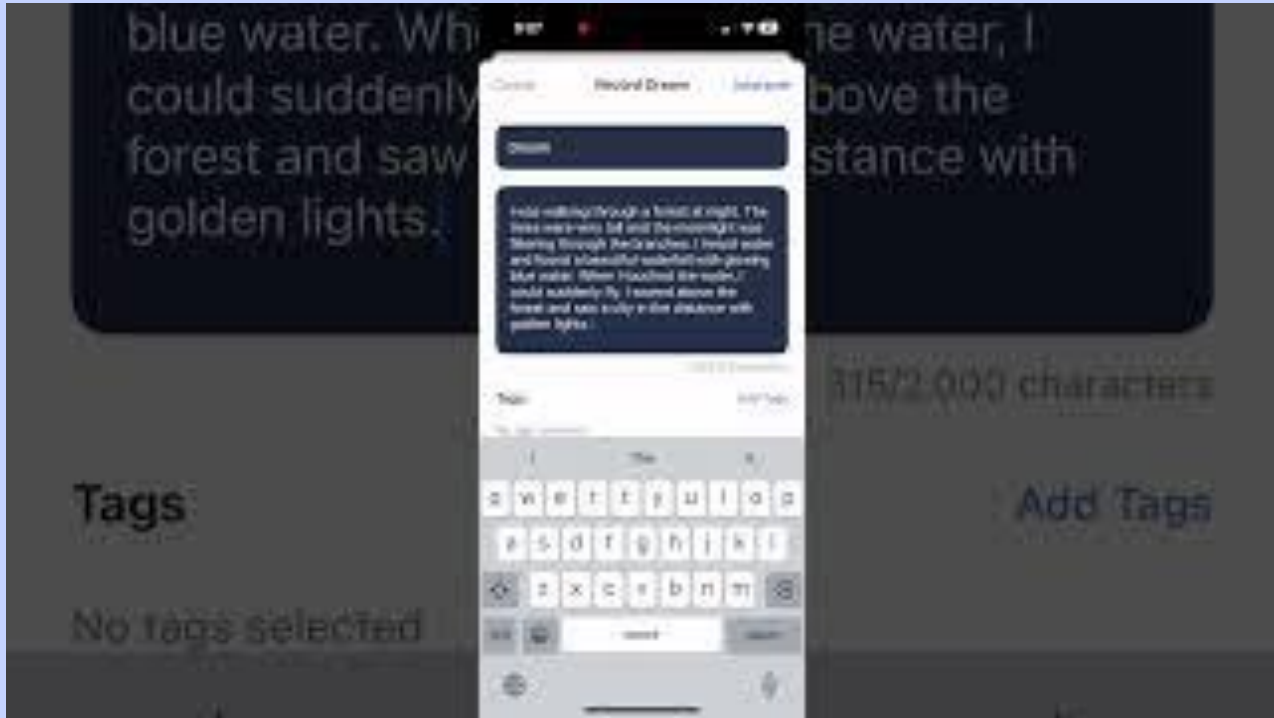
blue water. Wh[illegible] the water, I could suddenly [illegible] above the forest and saw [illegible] distance with golden lights.

Cancel Record Dream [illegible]

Dream

I was walking through a forest at night. The trees were very tall and the moonlight was filtering through the branches. I heard water and found a beautiful waterfall with glowing blue water. When I touched the water, I could suddenly fly. I soared above the forest and saw a city in the distance with golden lights.

315/2,000 characters

Tags Add Tags

No tags selected

I The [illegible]

q w e r t y u i o p
a s d f g h j k l
z x c v b n m
123 space return